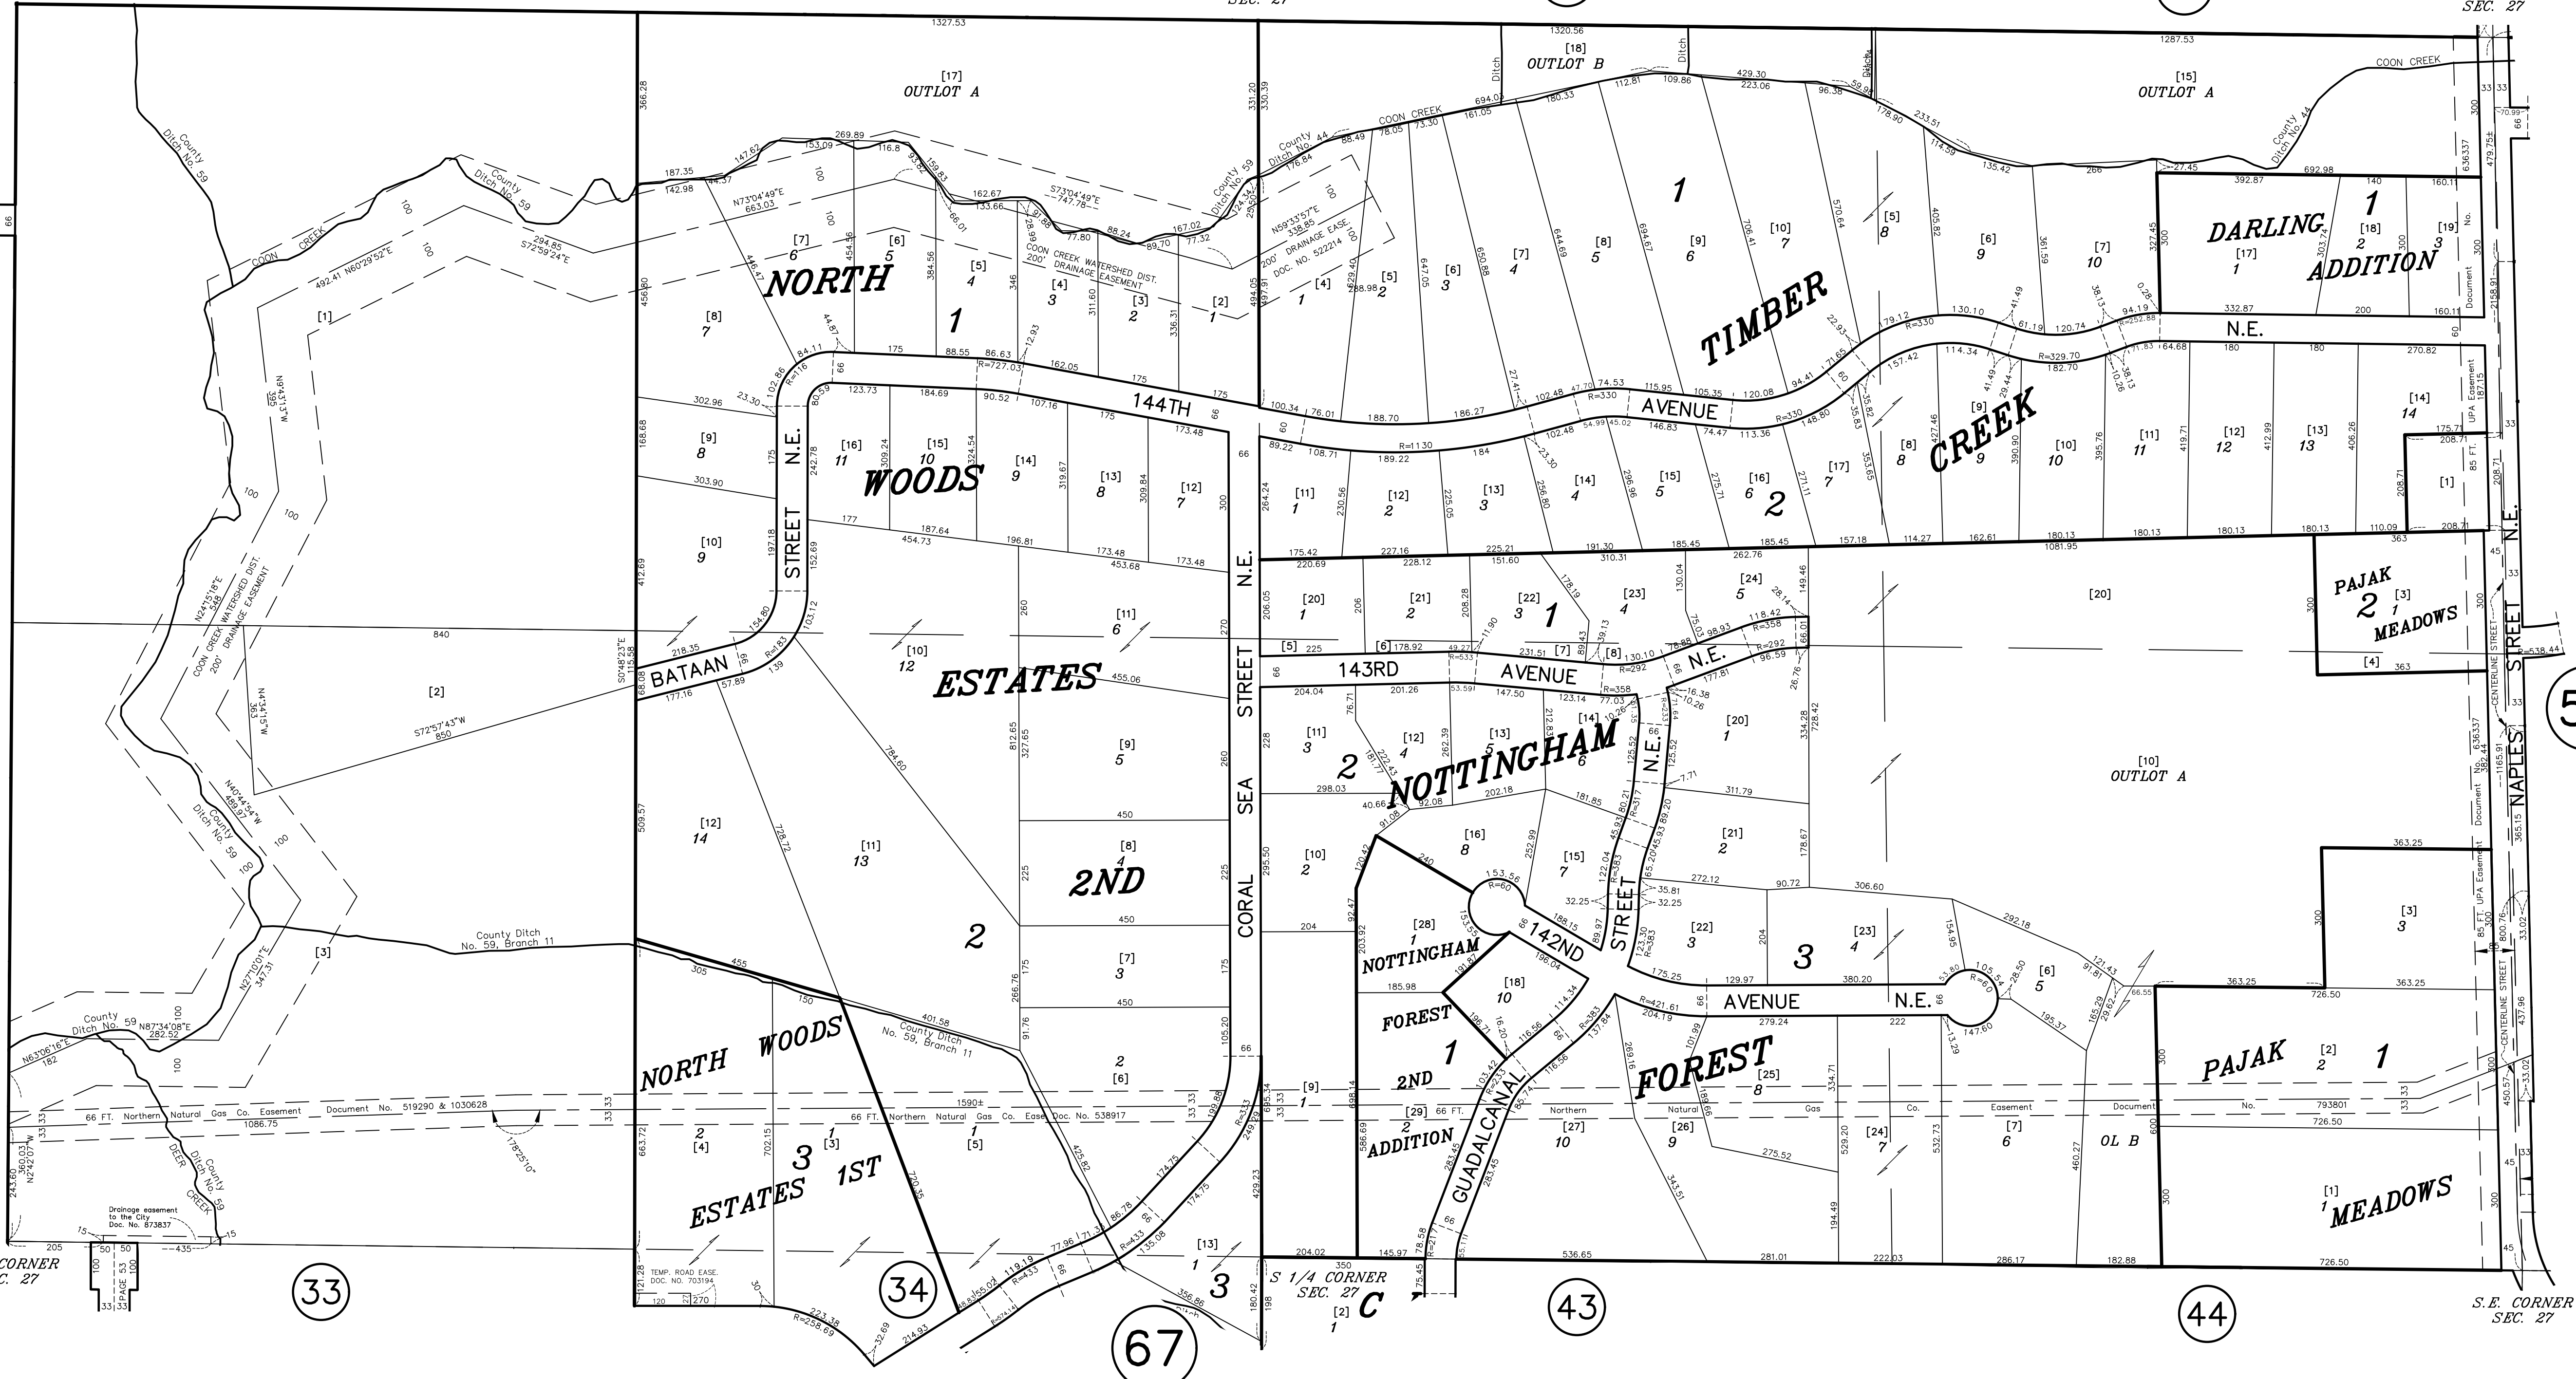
SEC. 27
SEC. 27
1327.53
1320.56
1287.53
[17]
OUTLOT A
[18]
OUTLOT B
[15]
OUTLOT A
COON CREEK
County Ditch No. 59
County Ditch No. 59
COON CREEK
County Ditch No. 44
County Ditch No. 44
County Ditch No. 59
NORTH
WOODS
ESTATES
2ND
TIMBER
CREEK
DARLING
ADDITION
144TH
AVENUE
N.E.
STREET
N.E.
BATAAN
CORAL
SEA
STREET
N.E.
143RD
AVENUE
N.E.
NOTTINGHAM
PAJAK
MEADOWS
OUTLOT A
NAPLES
STREET
N.E.
142ND
AVENUE
N.E.
FOREST
NOTTINGHAM
FOREST
2ND
ADDITION
GUADALCANAL
STREET
N.E.
PAJAK
MEADOWS
OL B
NORTH WOODS
ESTATES 1ST
COON CREEK WATERSHED DIST. 200' DRAINAGE EASEMENT
COON CREEK WATERSHED DIST. 200' DRAINAGE EASEMENT
200' DRAINAGE EASE. DOC. NO. 522214
County Ditch No. 59, Branch 11
County Ditch No. 59, Branch 11
66 FT. Northern Natural Gas Co. Easement Document No. 519290 & 1030628
66 FT. Northern Natural Gas Co. Ease. Doc. No. 538917
66 FT. Northern Natural Gas Co. Easement Document No. 793801
85 FT. UPA Easement
UPA Easement
Document No. 636337
Document No. 636337
CENTERLINE STREET
CENTERLINE STREET
Drainage easement to the City Doc. No. 873837
TEMP. ROAD EASE. DOC. NO. 703194
DEER CREEK
PAGE 53
CORNER
C. 27
S 1/4 CORNER SEC. 27
S.E. CORNER SEC. 27
33
34
67
43
44
5
C